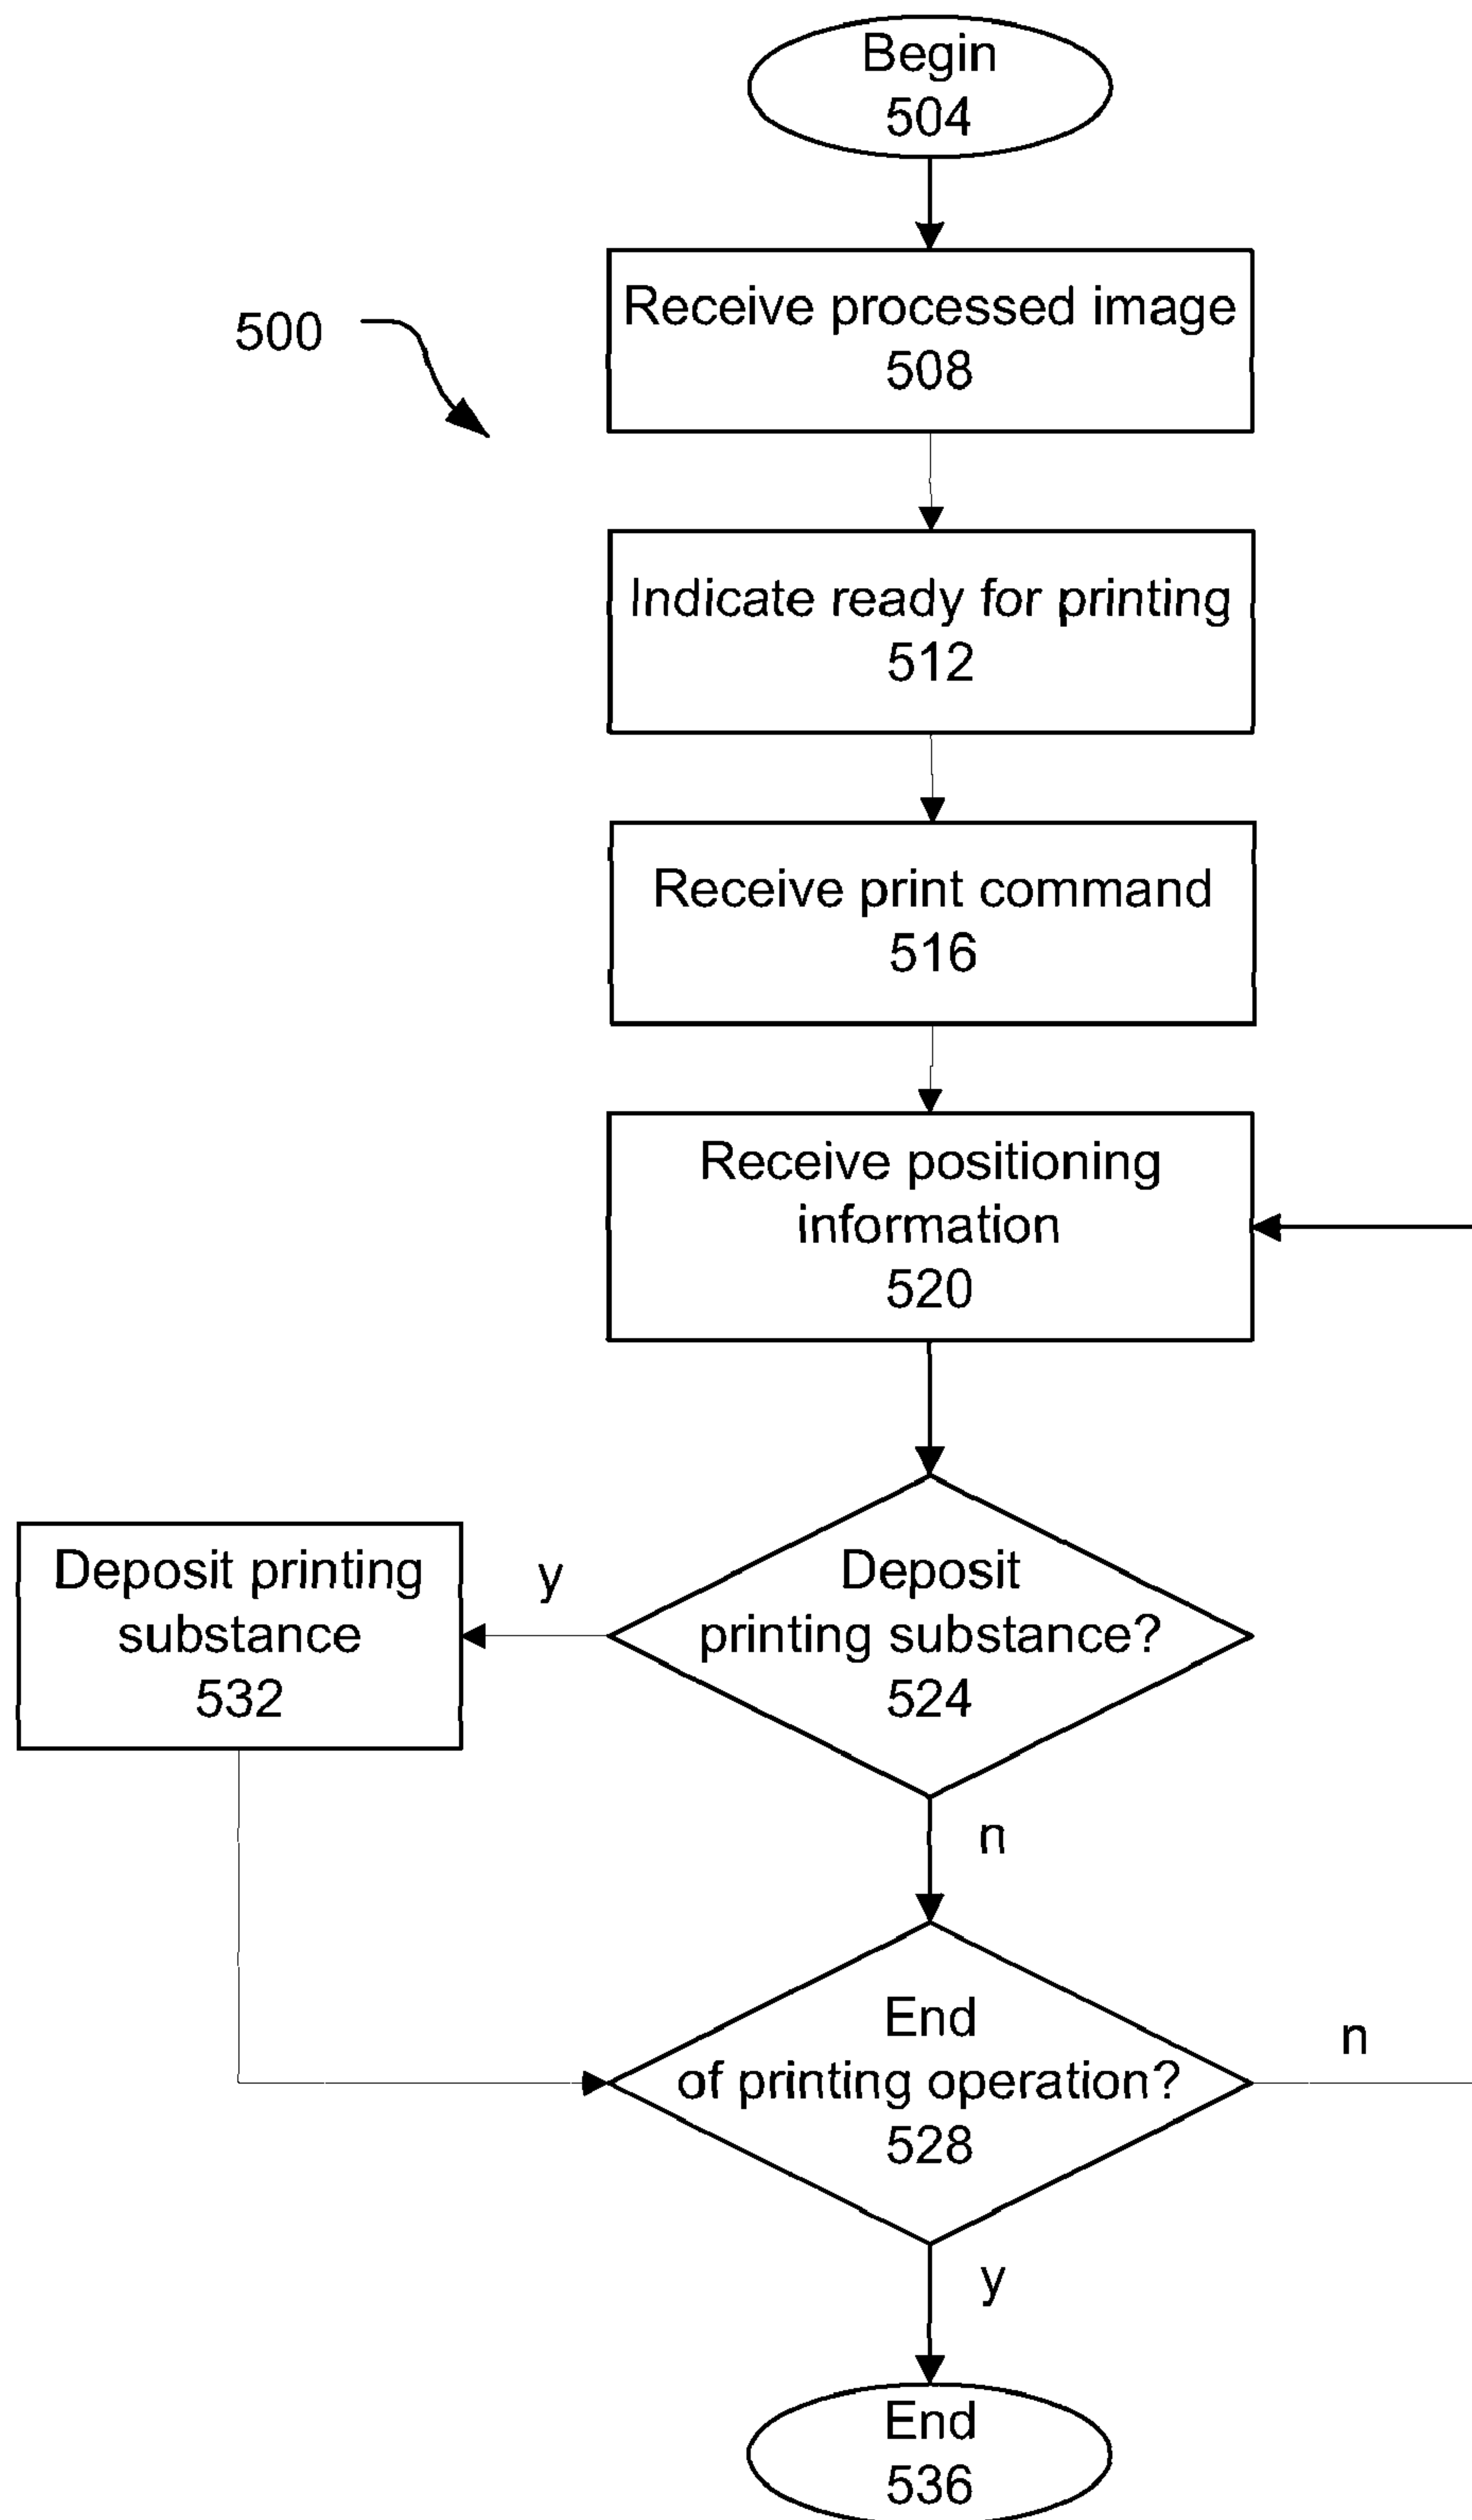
Begin
504

500

Receive processed image
508

Indicate ready for printing
512

Receive print command
516

Receive positioning information
520

Deposit printing substance
532

y

Deposit printing substance?
524

n

End of printing operation?
528

n

y

End
536